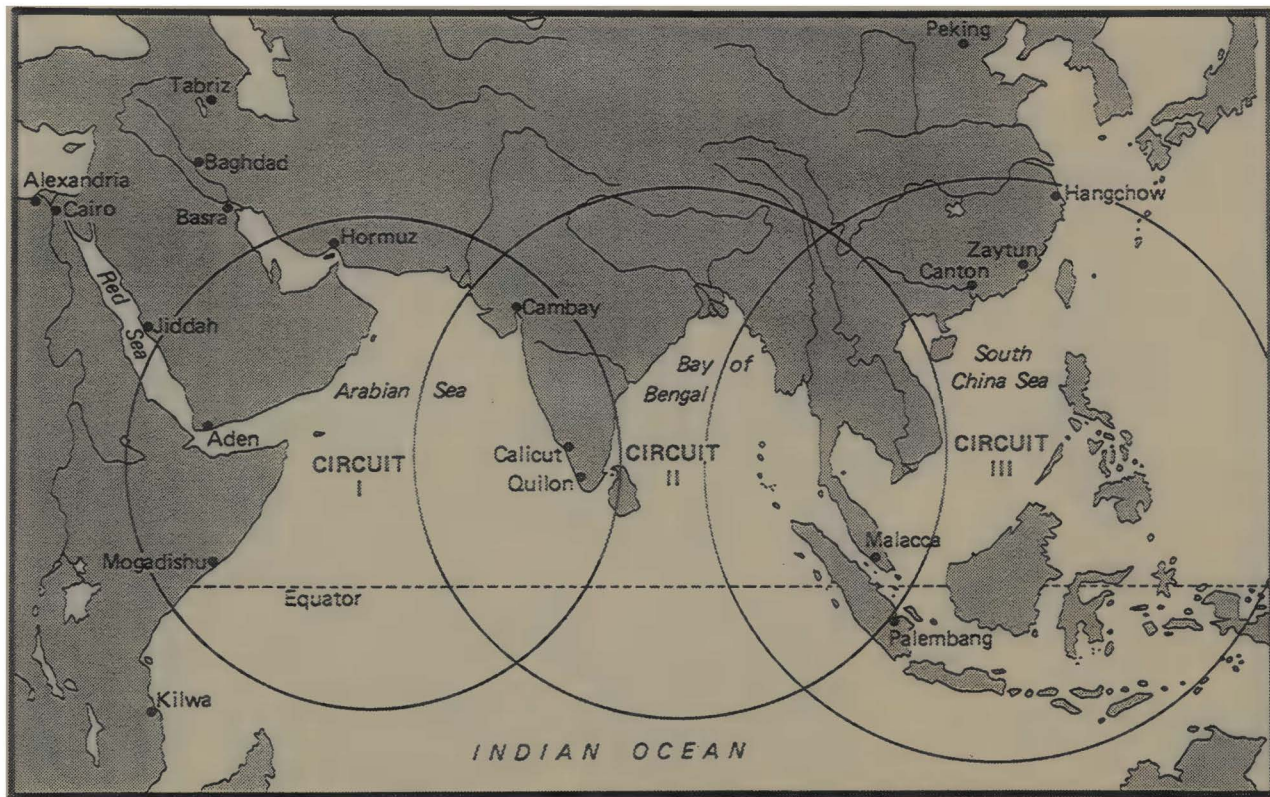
Peking
Tabriz
Baghdad
Alexandria
Cairo
Basra
Hangchow
Hormuz
Zaytun
Canton
Red Sea
Jiddah
Cambay
Bay of Bengal
South China Sea
Arabian Sea
Aden
CIRCUIT I
Calicut
Quilon
CIRCUIT II
CIRCUIT III
Malacca
Mogadishu
Equator
Palembang
Kilwa
INDIAN OCEAN